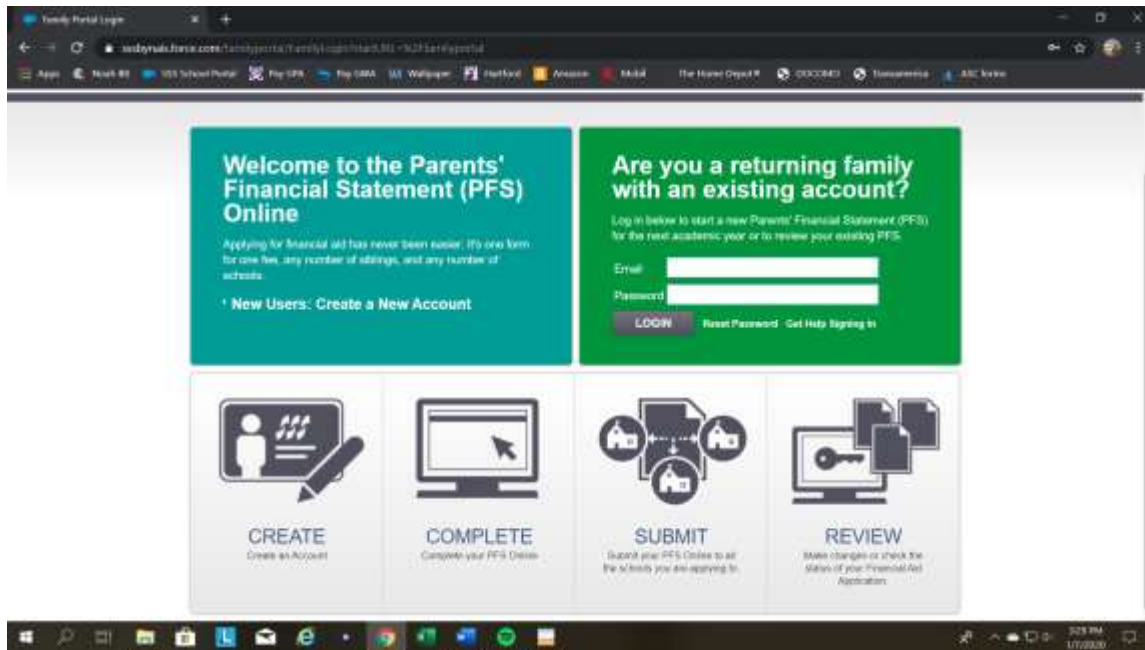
Family Portal Login

ssdaynais.force.com/familyportal/FamilyLogin?startURL=%2Ffamilyportal

Apps North 80 SSS School Portal Pay UPA Pay GMA Wallpaper Hartford Amazon Mobil The Home Depot DOCOMO Transamerica ABC forms

Welcome to the Parents' Financial Statement (PFS) Online

Applying for financial aid has never been easier. It's one form for one fee, any number of siblings, and any number of schools.

› New Users: Create a New Account

Are you a returning family with an existing account?

Log in below to start a new Parents' Financial Statement (PFS) for the next academic year or to review your existing PFS.

Email

Password

LOGIN Reset Password Get Help Signing In

CREATE
Create an Account

COMPLETE
Complete your PFS Online

SUBMIT
Submit your PFS Online to all the schools you are applying to.

REVIEW
Make changes or check the status of your Financial Aid Application.

3:23 PM
1/7/2020